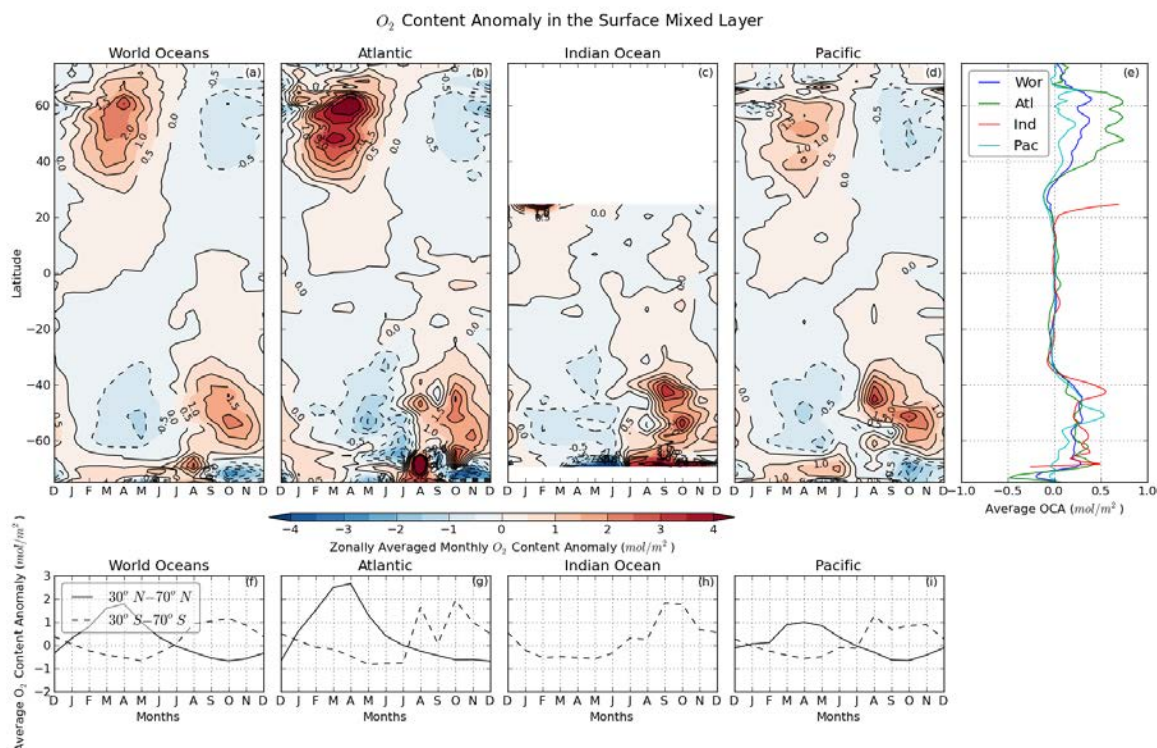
$O_2$ Content Anomaly in the Surface Mixed Layer

World Oceans
(a)
Atlantic
(b)
Indian Ocean
(c)
Pacific
(d)
(e)

Latitude
60
40
20
0
−20
−40
−60

0.0
0.5
−0.5
1.0
1.5
2.5

D J F M A M J J A S O N D

Wor
Atl
Ind
Pac

−1.0 −0.5 0.0 0.5 1.0
Average OCA $(mol/m^2)$

−4 −3 −2 −1 0 1 2 3 4
Zonally Averaged Monthly $O_2$ Content Anomaly $(mol/m^2)$

Average $O_2$ Content Anomaly $(mol/m^2)$

World Oceans
(f)
$30^o\ N\text{–}70^o\ N$
$30^o\ S\text{–}70^o\ S$
Atlantic
(g)
Indian Ocean
(h)
Pacific
(i)

3
2
1
0
−1
−2

D J F M A M J J A S O N D
Months
D J F M A M J J A S O N D
Months
D J F M A M J J A S O N D
Months
D J F M A M J J A S O N D
Months